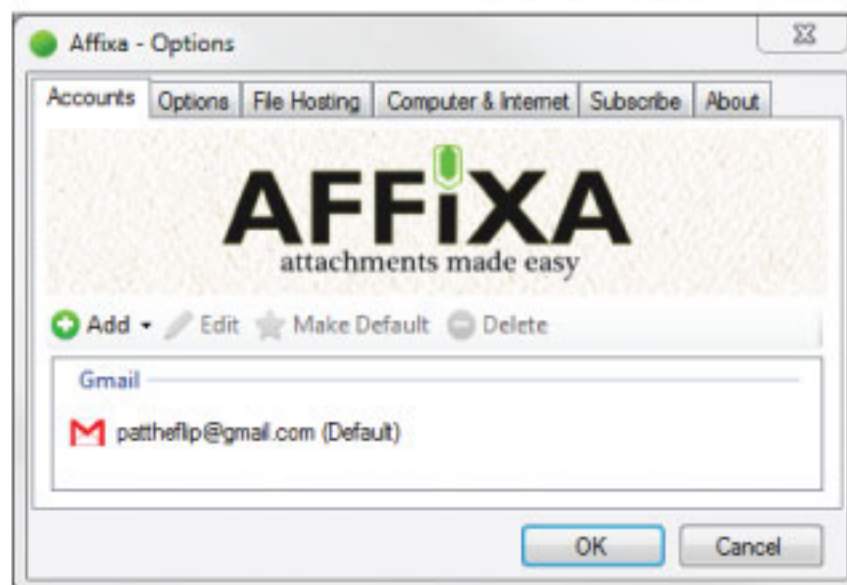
Affixa - Options

Accounts | Options | File Hosting | Computer & Internet | Subscribe | About

AFFiXA
attachments made easy

Add ▾ Edit Make Default Delete

Gmail

pattheflip@gmail.com (Default)

OK Cancel